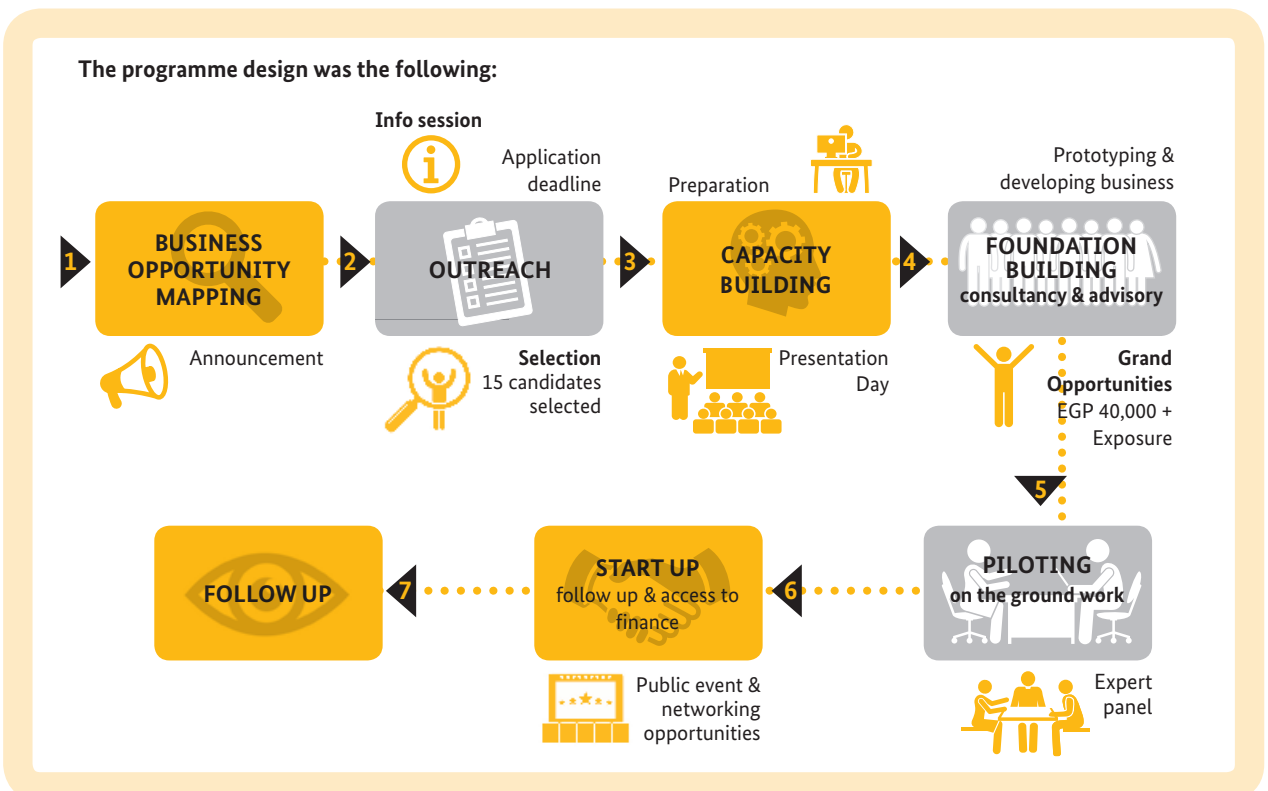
The programme design was the following:

Info session

Application deadline

Preparation

Prototyping & developing business

1 BUSINESS OPPORTUNITY MAPPING

2 OUTREACH

3 CAPACITY BUILDING

4 FOUNDATION BUILDING consultancy & advisory

Announcement

Selection 15 candidates selected

Presentation Day

Grand Opportunities EGP 40,000 + Exposure

5

FOLLOW UP

7

START UP follow up & access to finance

6

PILOTING on the ground work

Public event & networking opportunities

Expert panel